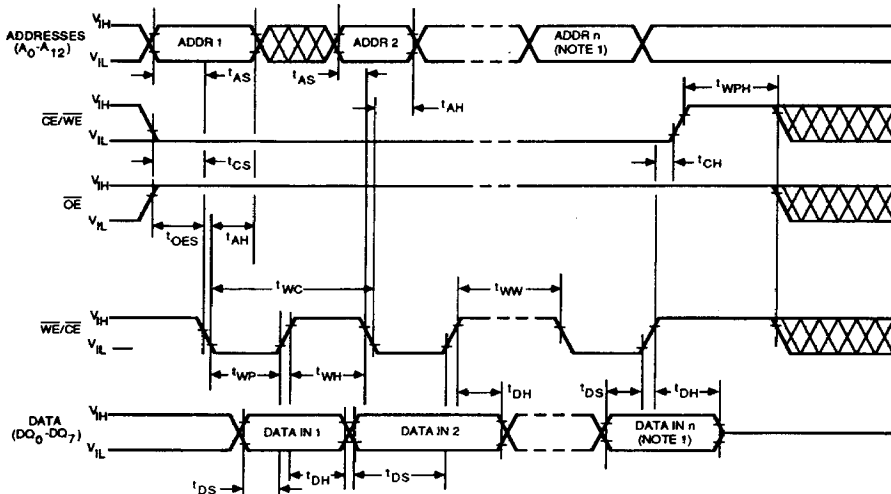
ADDRESSES ($A_0$-$A_{12}$)
$V_{IH}$
$V_{IL}$
ADDR 1
ADDR 2
ADDR n (NOTE 1)
$t_{AS}$
$t_{AS}$
$t_{AH}$
$t_{WPH}$
$\overline{CE}/\overline{WE}$
$V_{IH}$
$V_{IL}$
$t_{CS}$
$t_{CH}$
$\overline{OE}$
$V_{IH}$
$V_{IL}$
$t_{OES}$
$t_{AH}$
$t_{WC}$
$t_{WW}$
$\overline{WE}/\overline{CE}$
$V_{IH}$
$V_{IL}$
$t_{WP}$
$t_{WH}$
$t_{DH}$
$t_{DS}$
$t_{DH}$
DATA ($DQ_0$-$DQ_7$)
$V_{IH}$
$V_{IL}$
DATA IN 1
DATA IN 2
DATA IN n (NOTE 1)
$t_{DS}$
$t_{DH}$
$t_{DS}$